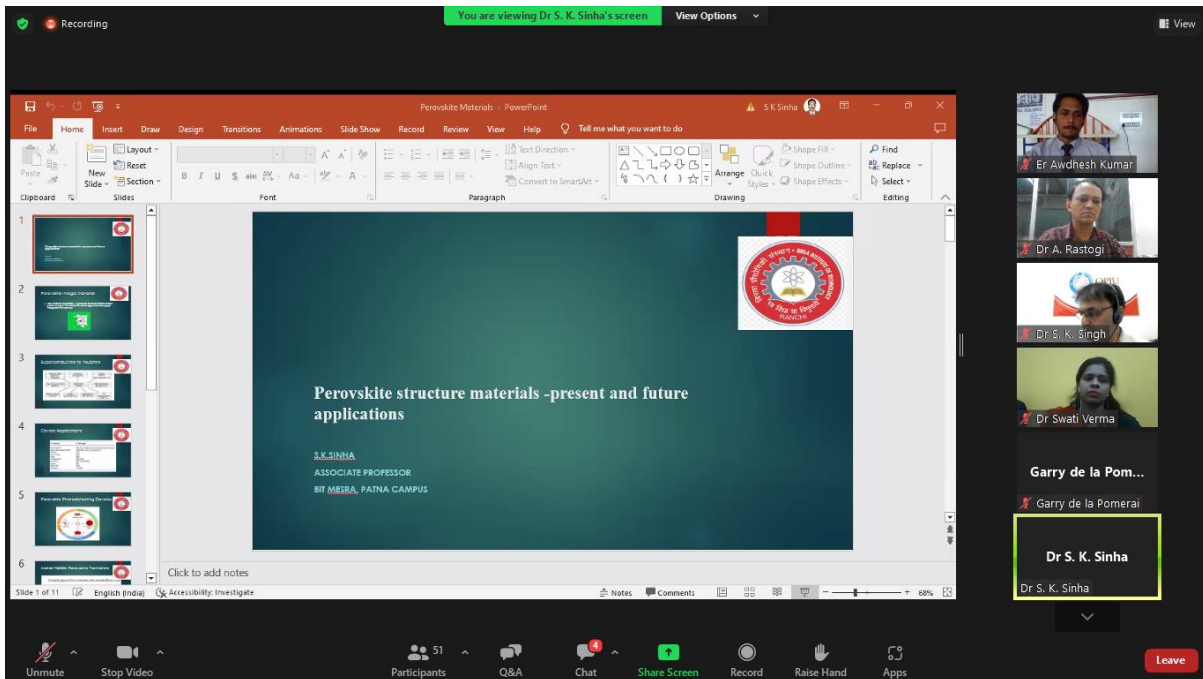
Recording

You are viewing Dr S. K. Sinha's screen

View Options

View

Perovskite Materials - PowerPoint

S K Sinha

File Home Insert Draw Design Transitions Animations Slide Show Record Review View Help Tell me what you want to do

Paste

Clipboard

New Slide

Layout

Reset

Section

Slides

Font

Text Direction

Align Text

Convert to SmartArt

Paragraph

Arrange

Quick Styles

Shape Fill

Shape Outline

Shape Effects

Drawing

Find

Replace

Select

Editing

1

2

3

4

5

6

Perovskite structure materials -present and future applications

S.K.SINHA

ASSOCIATE PROFESSOR

BIT MESRA, PATNA CAMPUS

RANCHI

Click to add notes

Slide 1 of 11 English (India) Accessibility: Investigate

Notes Comments 68%

Er Awdhesh Kumar

Dr A. Rastogi

Dr S. K. Singh

Dr Swati Verma

Garry de la Pom...

Garry de la Pomerai

Dr S. K. Sinha

Dr S. K. Sinha

Unmute

Stop Video

51

Participants

Q&A

4

Chat

Share Screen

Record

Raise Hand

Apps

Leave